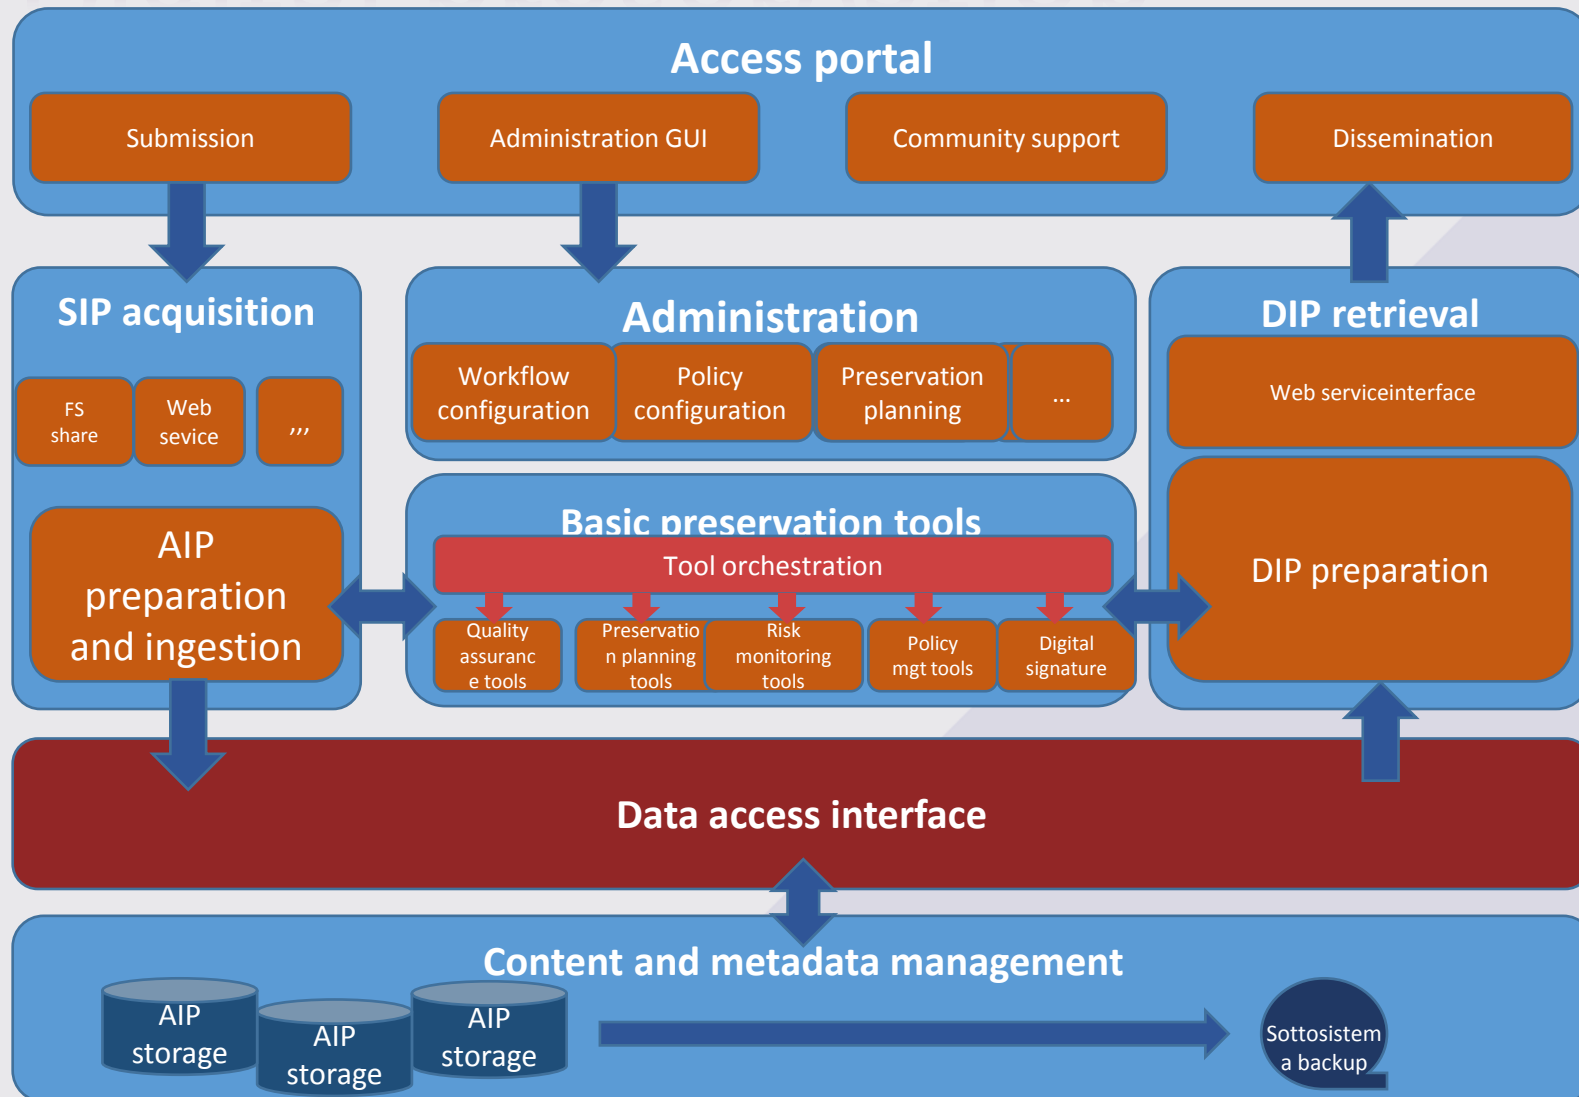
Access portal

Submission

Administration GUI

Community support

Dissemination

SIP acquisition

FS share

Web sevice

,,,

AIP preparation and ingestion

Administration

Workflow configuration

Policy configuration

Preservation planning

...

Basic preservation tools

Tool orchestration

Quality assurance tools

Preservation planning tools

Risk monitoring tools

Policy mgt tools

Digital signature

DIP retrieval

Web serviceinterface

DIP preparation

Data access interface

Content and metadata management

AIP storage

AIP storage

AIP storage

Sottosistema backup